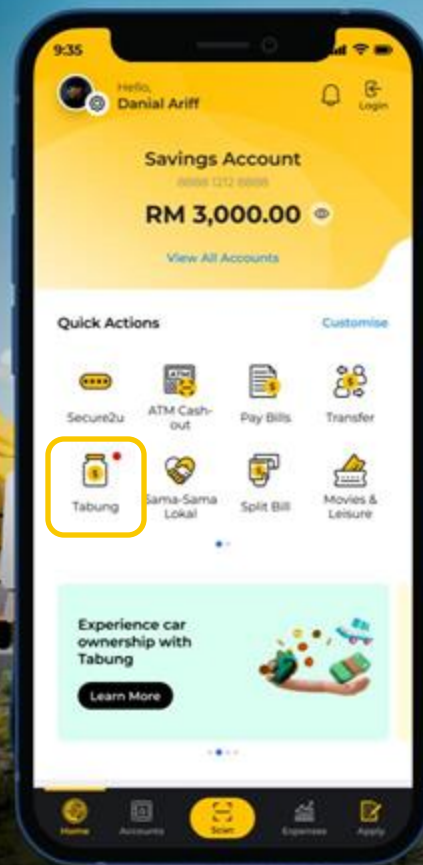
9:35

Hello,
Danial Ariff

Login

Savings Account
8888 1212 8888
RM 3,000.00

View All Accounts

Quick Actions
Customise

Secure2u
ATM Cash-out
Pay Bills
Transfer
Tabung
Sama-Sama Lokal
Split Bill
Movies & Leisure

Experience car ownership with Tabung
Learn More

Home
Accounts
Scan
Expenses
Apply